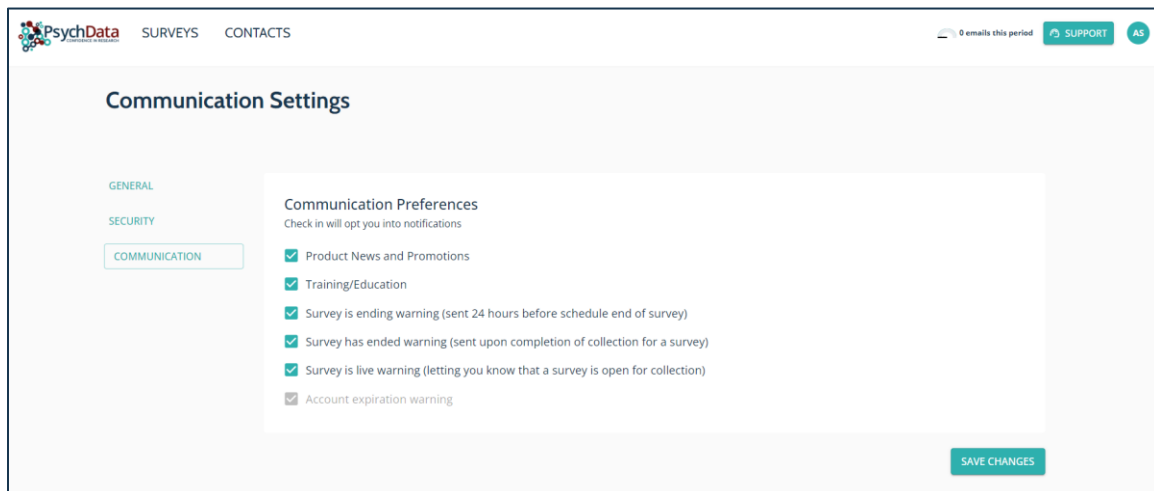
PsychData CONFIDENCE IN RESEARCH SURVEYS CONTACTS

0 emails this period SUPPORT AS

Communication Settings

GENERAL

SECURITY

COMMUNICATION

Communication Preferences
Check in will opt you into notifications

Product News and Promotions

Training/Education

Survey is ending warning (sent 24 hours before schedule end of survey)

Survey has ended warning (sent upon completion of collection for a survey)

Survey is live warning (letting you know that a survey is open for collection)

Account expiration warning

SAVE CHANGES